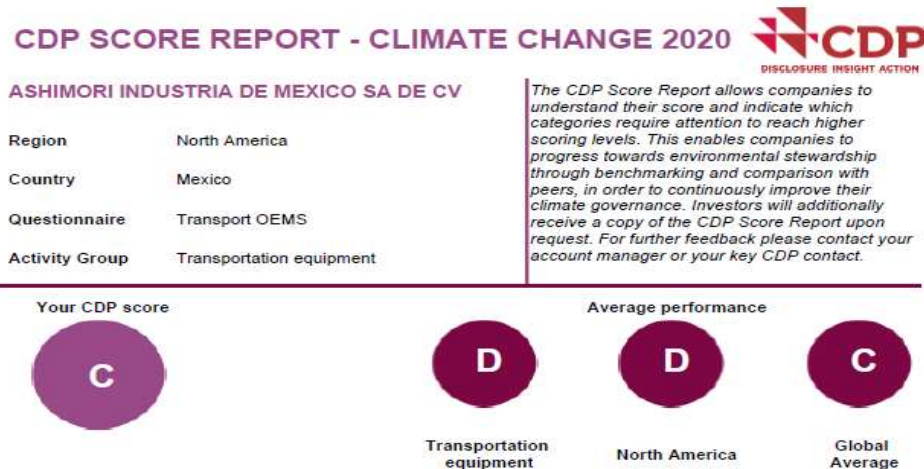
CDP SCORE REPORT - CLIMATE CHANGE 2020

CDP
DISCLOSURE INSIGHT ACTION

ASHIMORI INDUSTRIA DE MEXICO SA DE CV

Region North America

Country Mexico

Questionnaire Transport OEMS

Activity Group Transportation equipment

The CDP Score Report allows companies to understand their score and indicate which categories require attention to reach higher scoring levels. This enables companies to progress towards environmental stewardship through benchmarking and comparison with peers, in order to continuously improve their climate governance. Investors will additionally receive a copy of the CDP Score Report upon request. For further feedback please contact your account manager or your key CDP contact.

Your CDP score

C

Average performance

D

Transportation equipment

D

North America

C

Global Average